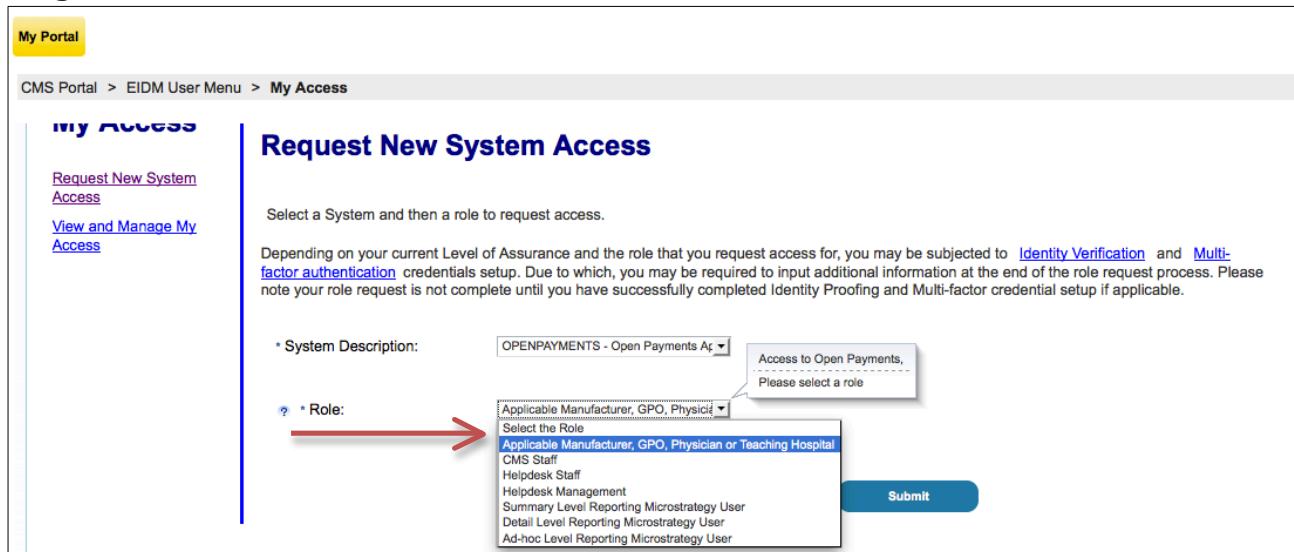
My Portal

CMS Portal > EIDM User Menu > My Access

My Access

Request New System Access

View and Manage My Access

Request New System Access

Select a System and then a role to request access.

Depending on your current Level of Assurance and the role that you request access for, you may be subjected to Identity Verification and Multi-factor authentication credentials setup. Due to which, you may be required to input additional information at the end of the role request process. Please note your role request is not complete until you have successfully completed Identity Proofing and Multi-factor credential setup if applicable.

* System Description: OPENPAYMENTS - Open Payments Ap

Access to Open Payments,

Please select a role

? * Role: Applicable Manufacturer, GPO, Physicia

Select the Role
Applicable Manufacturer, GPO, Physician or Teaching Hospital
CMS Staff
Helpdesk Staff
Helpdesk Management
Summary Level Reporting Microstrategy User
Detail Level Reporting Microstrategy User
Ad-hoc Level Reporting Microstrategy User

Submit